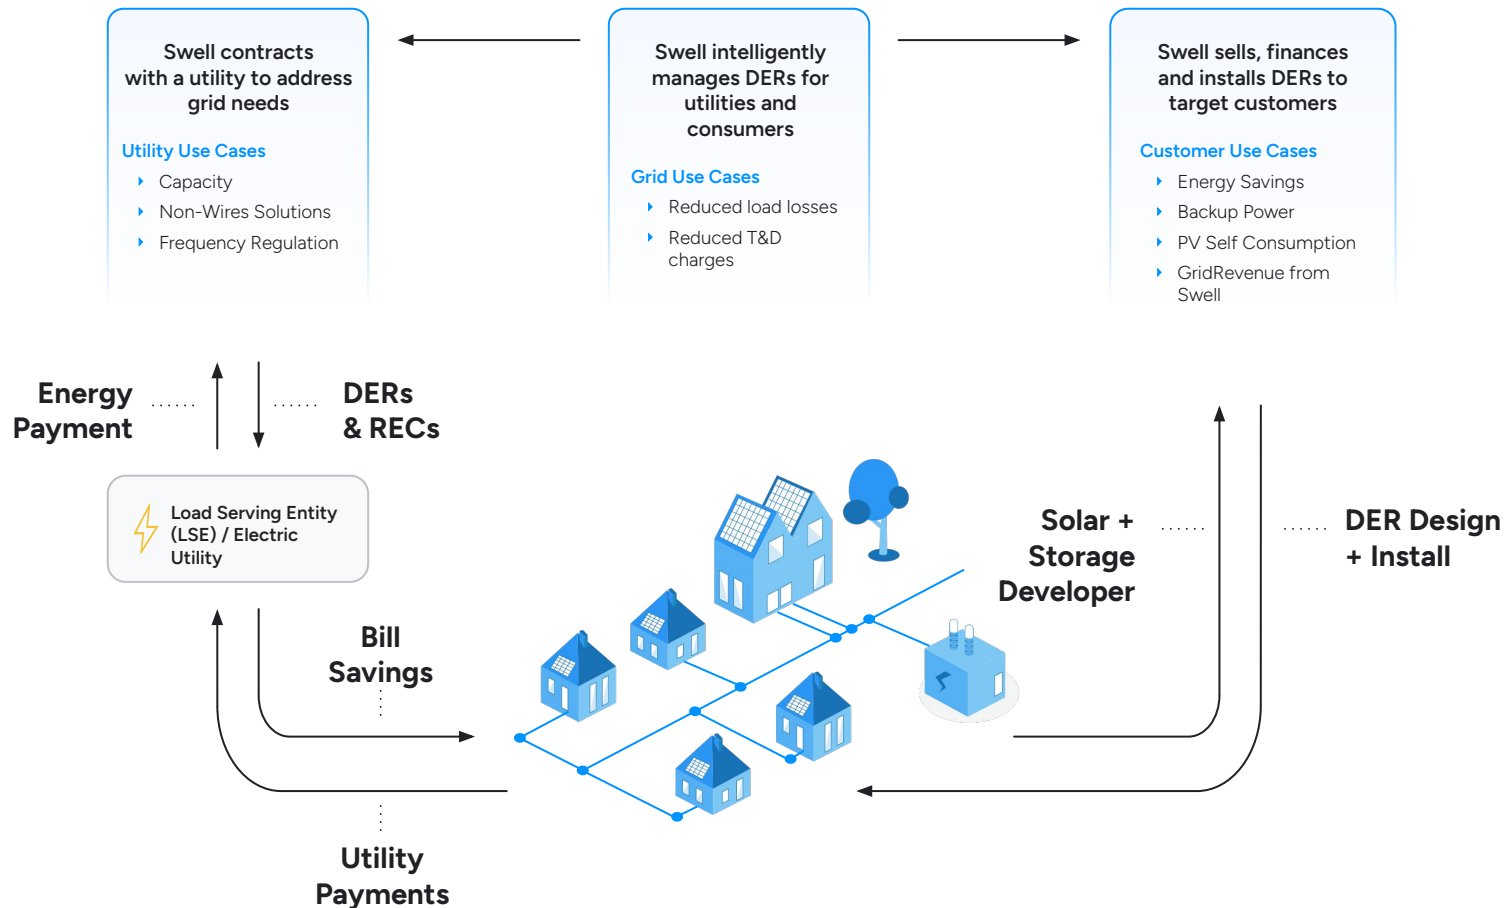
Swell contracts with a utility to address grid needs

Utility Use Cases

- Capacity
- Non-Wires Solutions
- Frequency Regulation

Swell intelligently manages DERs for utilities and consumers

Grid Use Cases

- Reduced load losses
- Reduced T&D charges

Swell sells, finances and installs DERs to target customers

Customer Use Cases

- Energy Savings
- Backup Power
- PV Self Consumption
- GridRevenue from Swell

Energy Payment

DERs & RECs

Load Serving Entity (LSE) / Electric Utility

Bill Savings

Utility Payments

Solar + Storage Developer

DER Design + Install